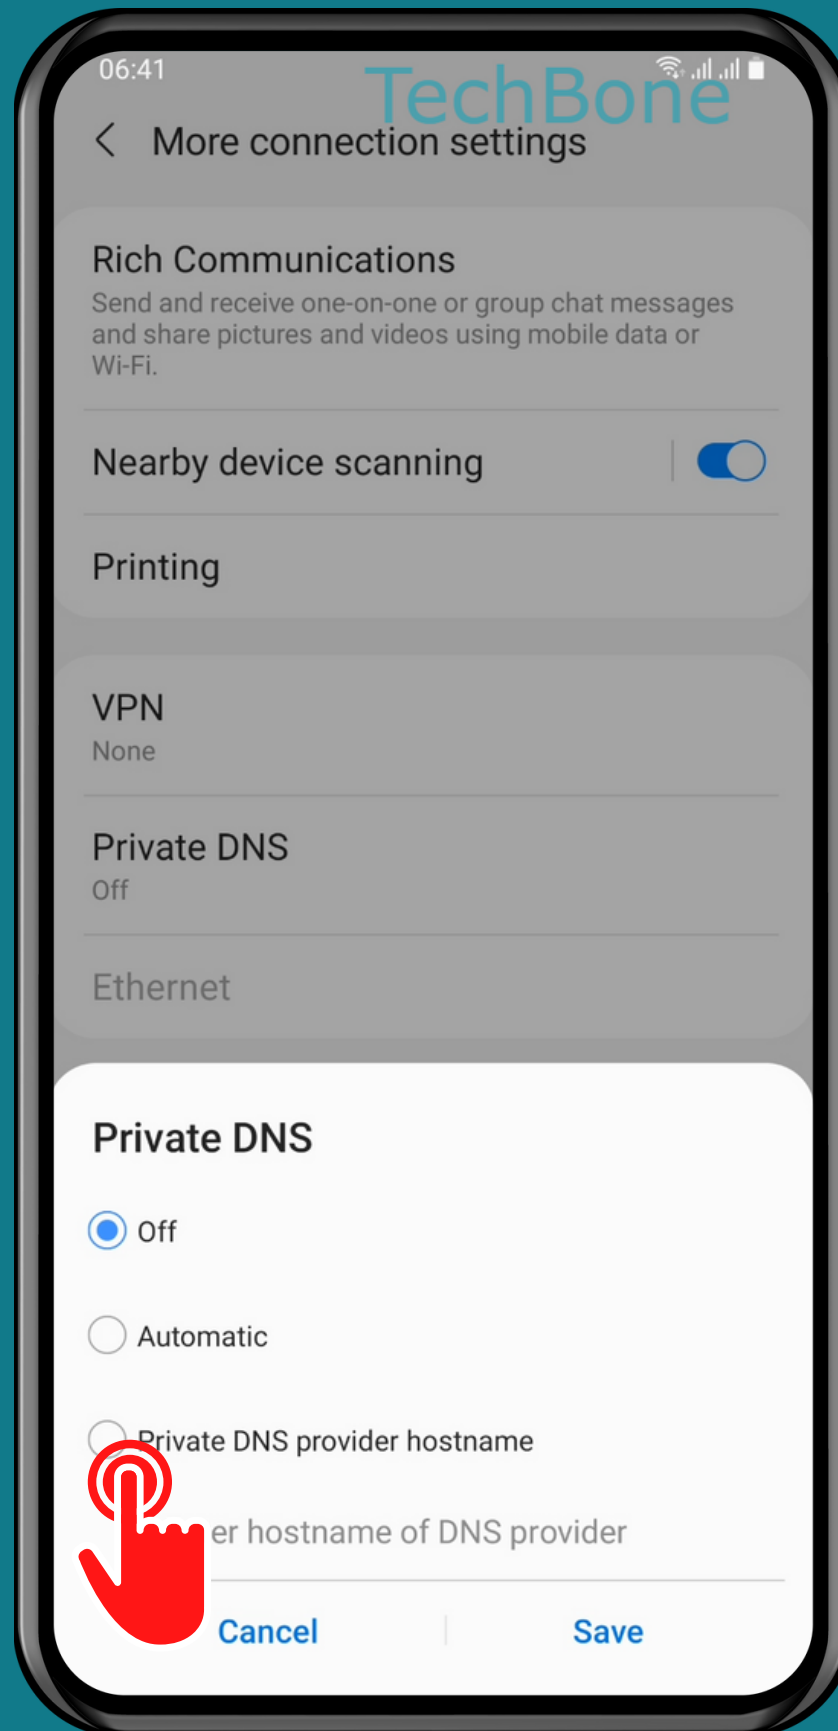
06:41

TechBone

More connection settings

Rich Communications
Send and receive one-on-one or group chat messages and share pictures and videos using mobile data or Wi-Fi.

Nearby device scanning

Printing

VPN
None

Private DNS
Off

Ethernet

Private DNS

Off

Automatic

Private DNS provider hostname

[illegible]er hostname of DNS provider

Cancel

Save